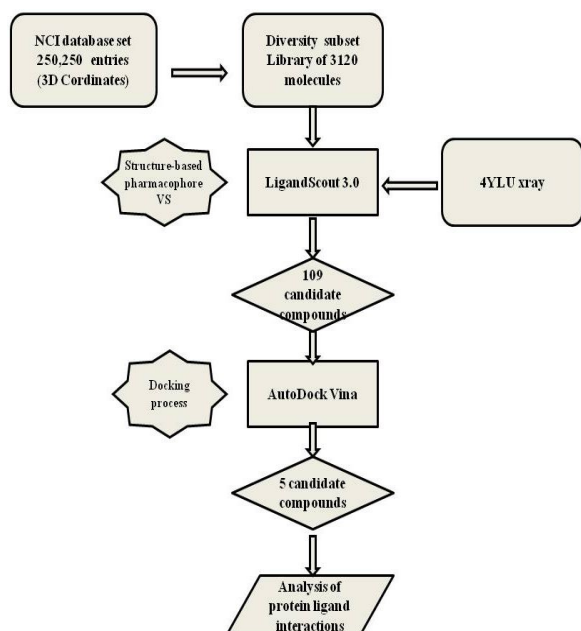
NCI database set 250,250 entries (3D Cordinates)

Diversity subset Library of 3120 molecules

Structure-based pharmacophore VS

LigandScout 3.0

4YLU xray

109 candidate compounds

Docking process

AutoDock Vina

5 candidate compounds

Analysis of protein ligand interactions